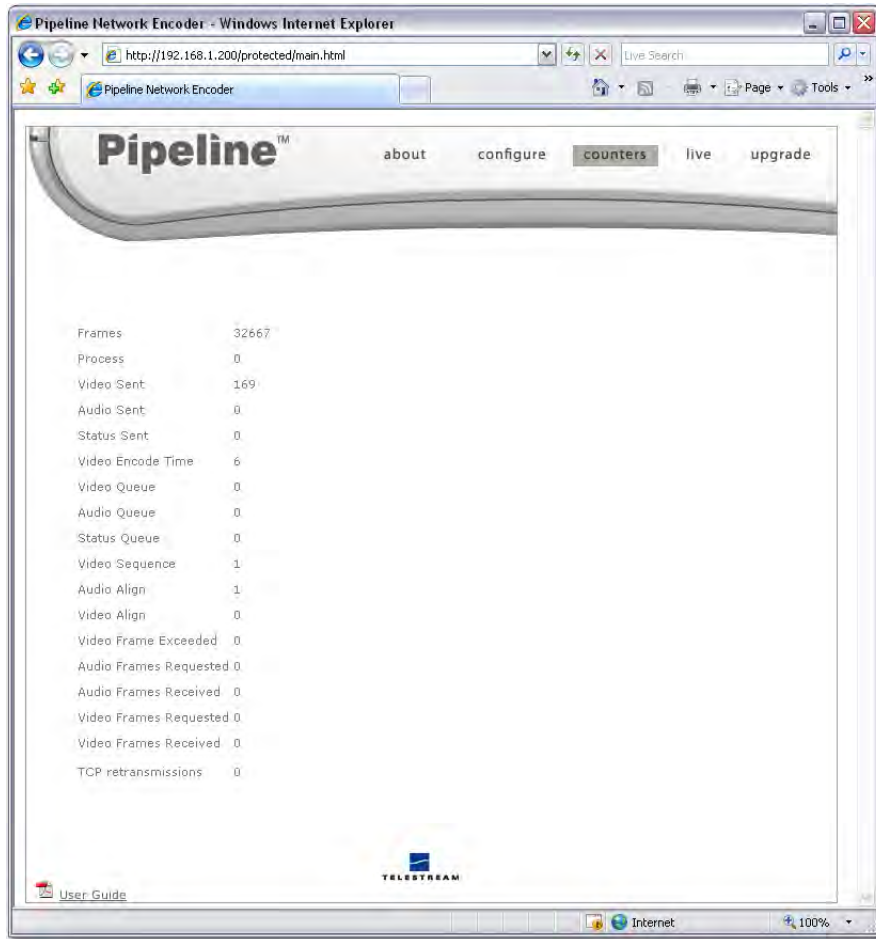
Pipeline Network Encoder - Windows Internet Explorer

http://192.168.1.200/protected/main.html

Live Search

Pipeline Network Encoder

Page ▾ Tools ▾

Pipeline™

about configure counters live upgrade

| | |
|---|---|
| Frames | 32667 |
| Process | 0 |
| Video Sent | 169 |
| Audio Sent | 0 |
| Status Sent | 0 |
| Video Encode Time | 6 |
| Video Queue | 0 |
| Audio Queue | 0 |
| Status Queue | 0 |
| Video Sequence | 1 |
| Audio Align | 1 |
| Video Align | 0 |
| Video Frame Exceeded | 0 |
| Audio Frames Requested | 0 |
| Audio Frames Received | 0 |
| Video Frames Requested | 0 |
| Video Frames Received | 0 |
| TCP retransmissions | 0 |

TELESTREAM

User Guide

Internet

100%